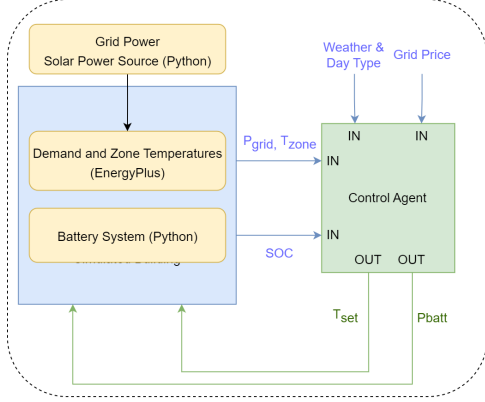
Grid Power
Solar Power Source (Python)

Demand and Zone Temperatures (EnergyPlus)

Battery System (Python)

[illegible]

Weather & Day Type

Grid Price

$P_{grid}$, $T_{zone}$

SOC

IN

IN

IN

IN

Control Agent

OUT

OUT

$T_{set}$

Pbatt